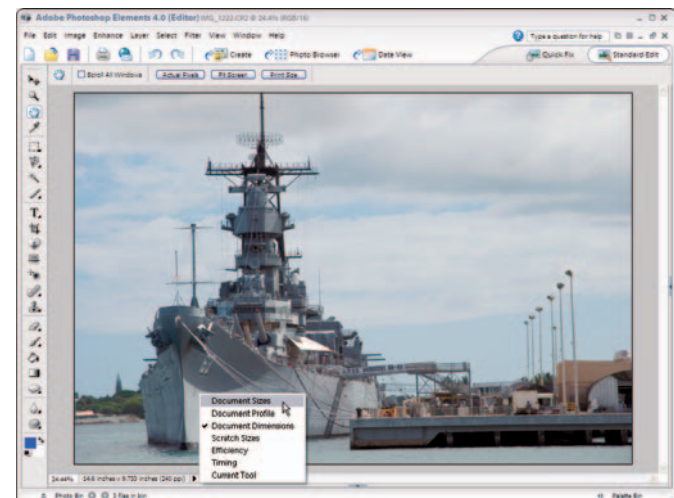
Adobe Photoshop Elements 4.0 (Editor) IMG_1222.CR2 @ 24.4% (RGB/16)

File Edit Image Enhance Layer Select Filter View Window Help

Type a question for help

Create Photo Browser Date View

Quick Fix Standard Edit

Scroll All Windows Actual Pixels Fit Screen Print Size

Document Sizes
Document Profile
✓ Document Dimensions
Scratch Sizes
Efficiency
Timing
Current Tool

24.44% 24.6 inches x 9.733 inches (240 ppi)

Photo Bin 3 files in bin

Palette Bin